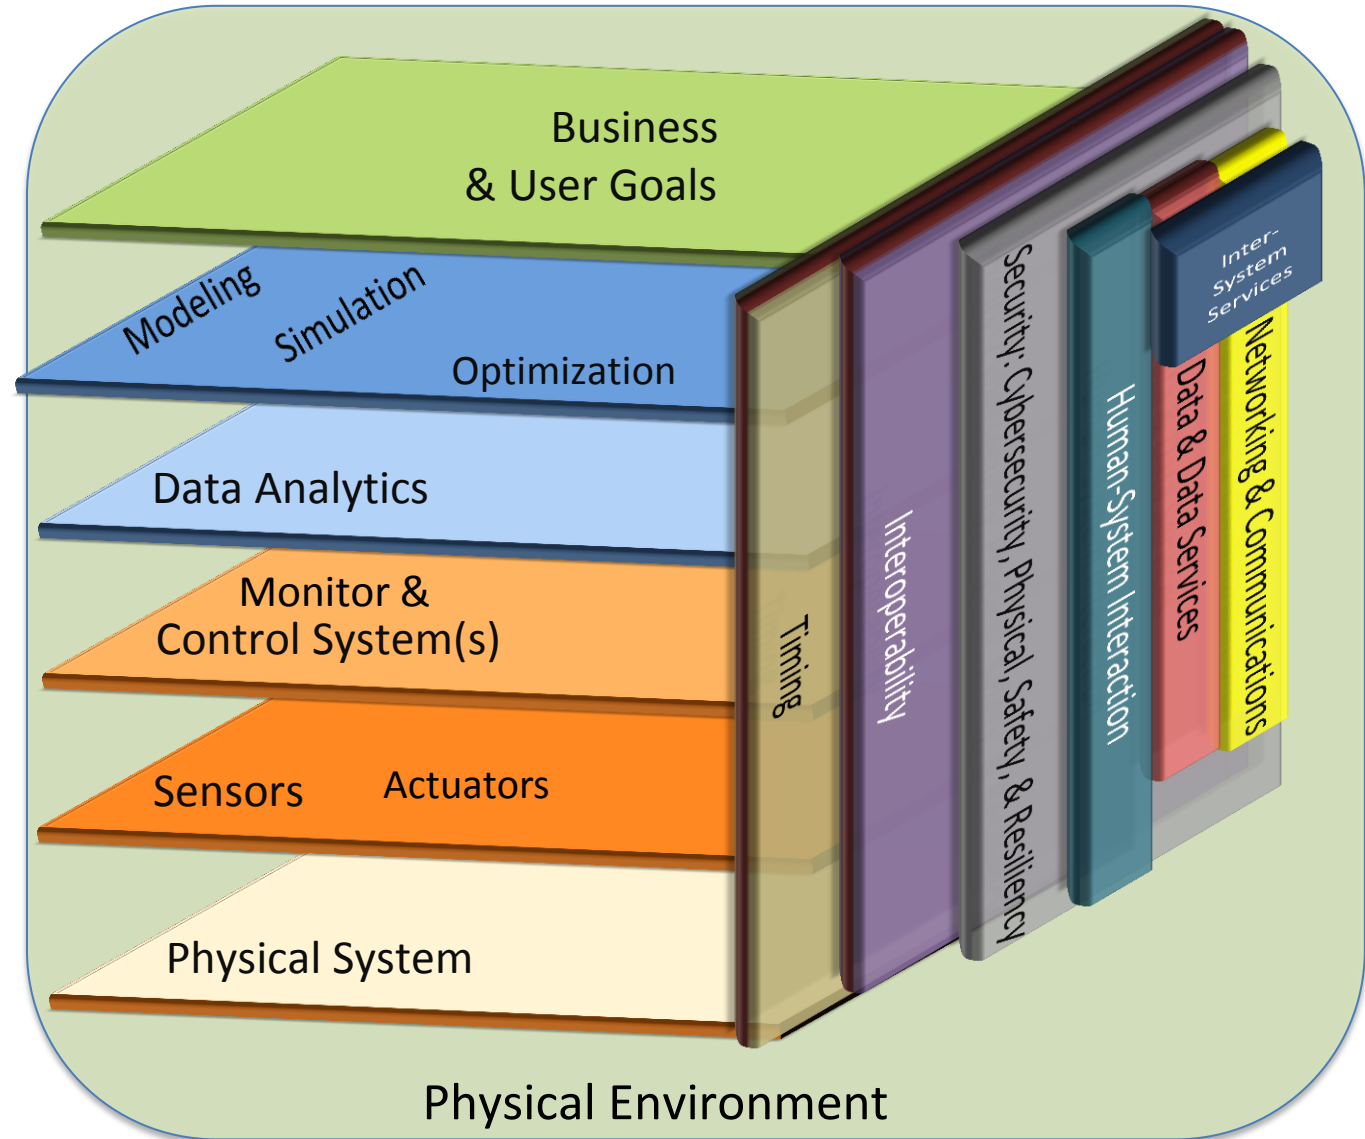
Business
& User Goals

Modeling Simulation Optimization

Data Analytics

Monitor &
Control System(s)

Sensors Actuators

Physical System

Timing

Interoperability

Security: Cybersecurity, Physical, Safety, & Resiliency

Human-System Interaction

Data & Data Services

Networking & Communications

Inter-
System
Services

Physical Environment